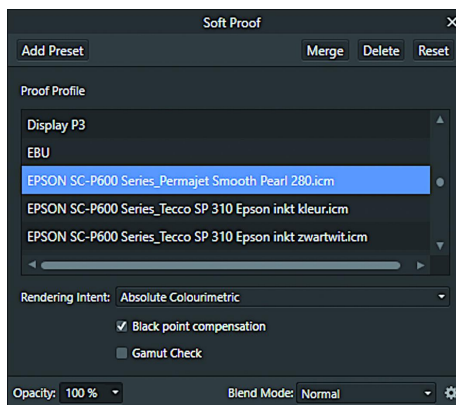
Soft Proof

Add Preset

Merge

Delete

Reset

Proof Profile

Display P3

EBU

EPSON SC-P600 Series_Permajet Smooth Pearl 280.icm

EPSON SC-P600 Series_Tecco SP 310 Epson inkt kleur.icm

EPSON SC-P600 Series_Tecco SP 310 Epson inkt zwartwit.icm

Rendering Intent: Absolute Colourimetric

Black point compensation

Gamut Check

Opacity: 100 %

Blend Mode: Normal